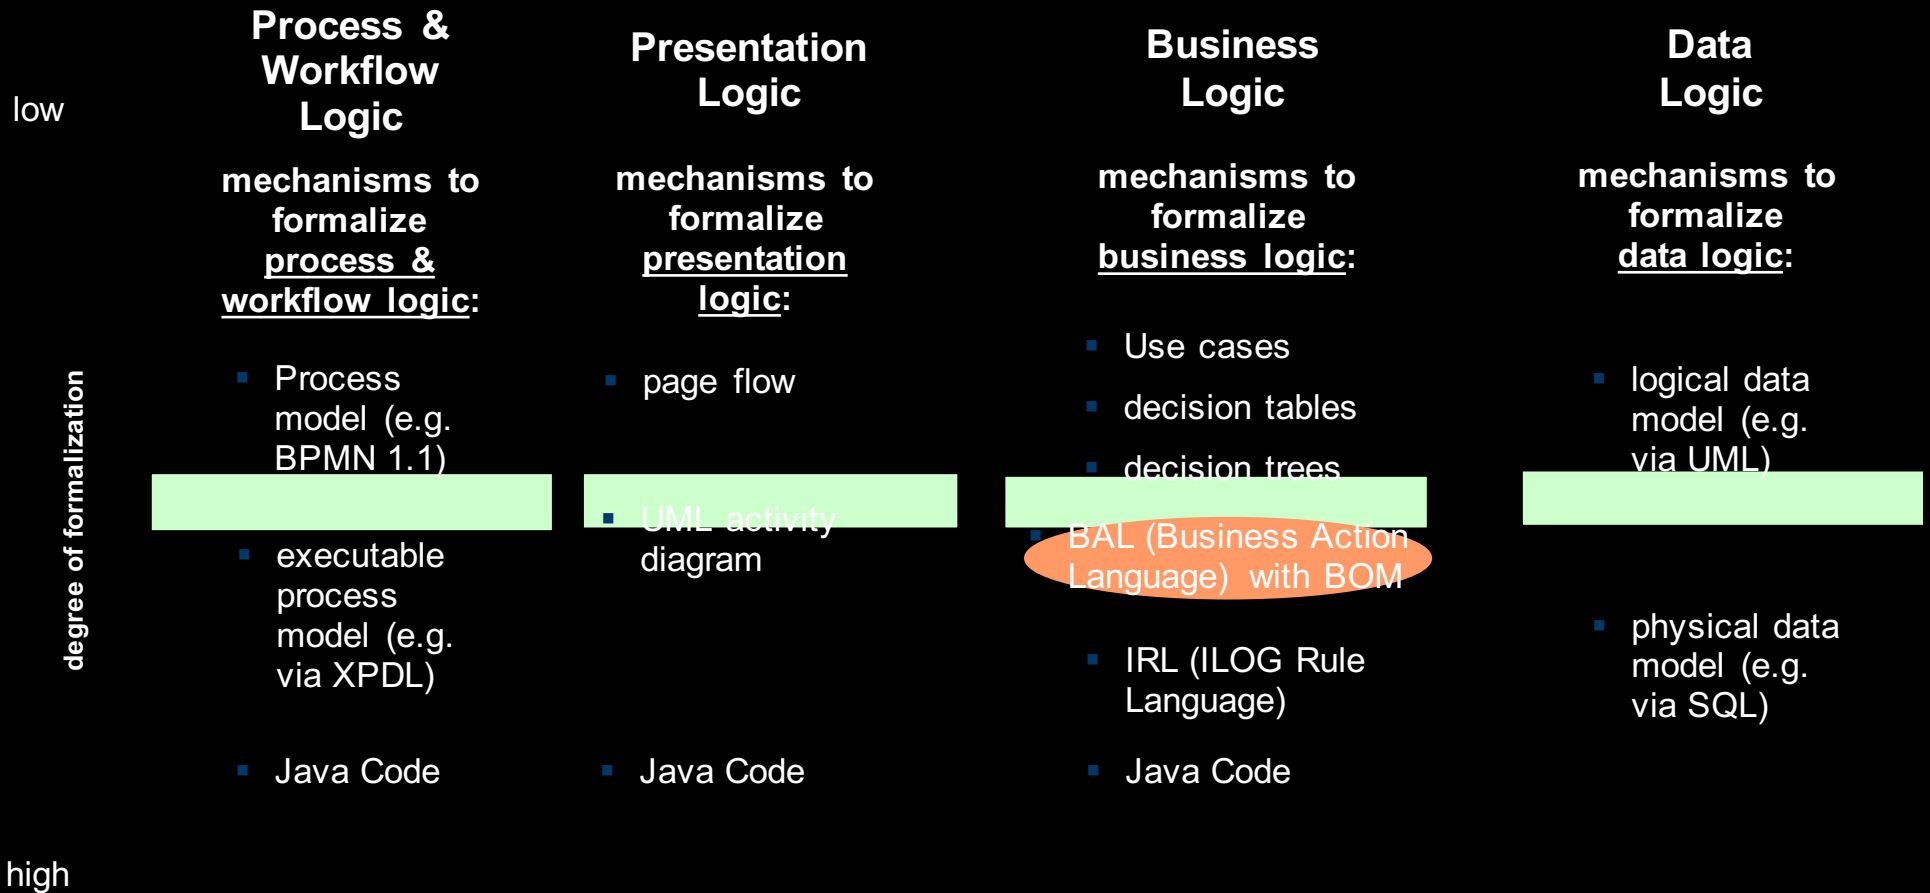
low

degree of formalization

high

Process & Workflow Logic

mechanisms to formalize process & workflow logic:

- Process model (e.g. BPMN 1.1)
- executable process model (e.g. via XPDL)
- Java Code

Presentation Logic

mechanisms to formalize presentation logic:

- page flow
- UML activity diagram
- Java Code

Business Logic

mechanisms to formalize business logic:

- Use cases
- decision tables
- decision trees
- BAL (Business Action Language) with BOM
- IRL (ILOG Rule Language)
- Java Code

Data Logic

mechanisms to formalize data logic:

- logical data model (e.g. via UML)
- physical data model (e.g. via SQL)